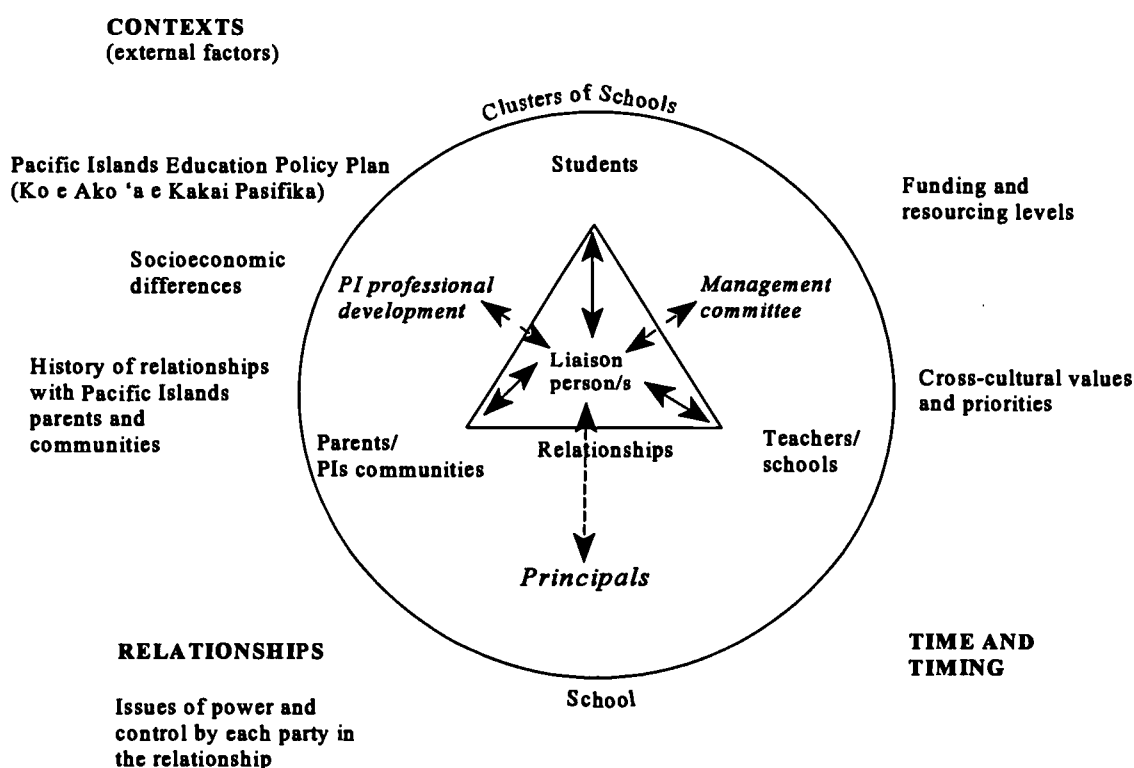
CONTEXTS
(external factors)

Clusters of Schools

Pacific Islands Education Policy Plan
(Ko e Ako 'a e Kakai Pasifika)

Students

Funding and resourcing levels

Socioeconomic differences

PI professional development

Management committee

Liaison person/s

History of relationships with Pacific Islands parents and communities

Cross-cultural values and priorities

Parents/
PIs communities

Relationships

Teachers/
schools

Principals

RELATIONSHIPS

TIME AND TIMING

School

Issues of power and control by each party in the relationship